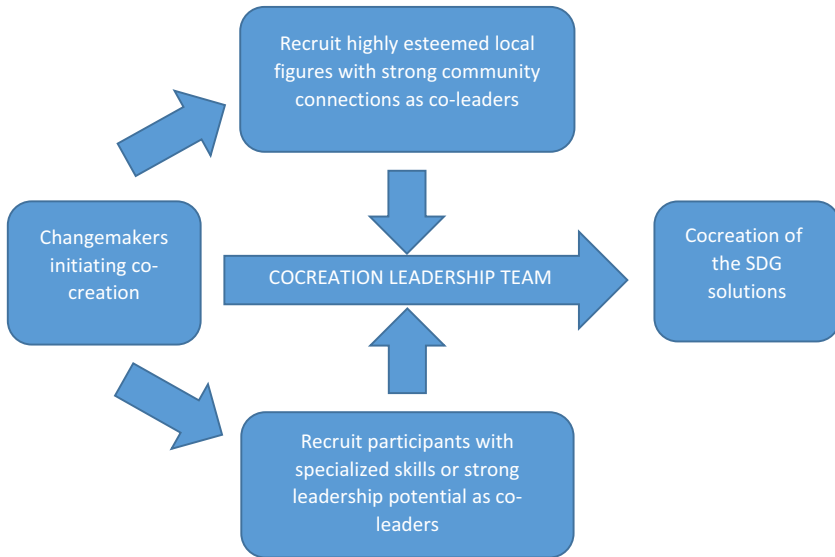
Recruit highly esteemed local figures with strong community connections as co-leaders

Changemakers initiating co-creation

COCREATION LEADERSHIP TEAM

Cocreation of the SDG solutions

Recruit participants with specialized skills or strong leadership potential as co-leaders